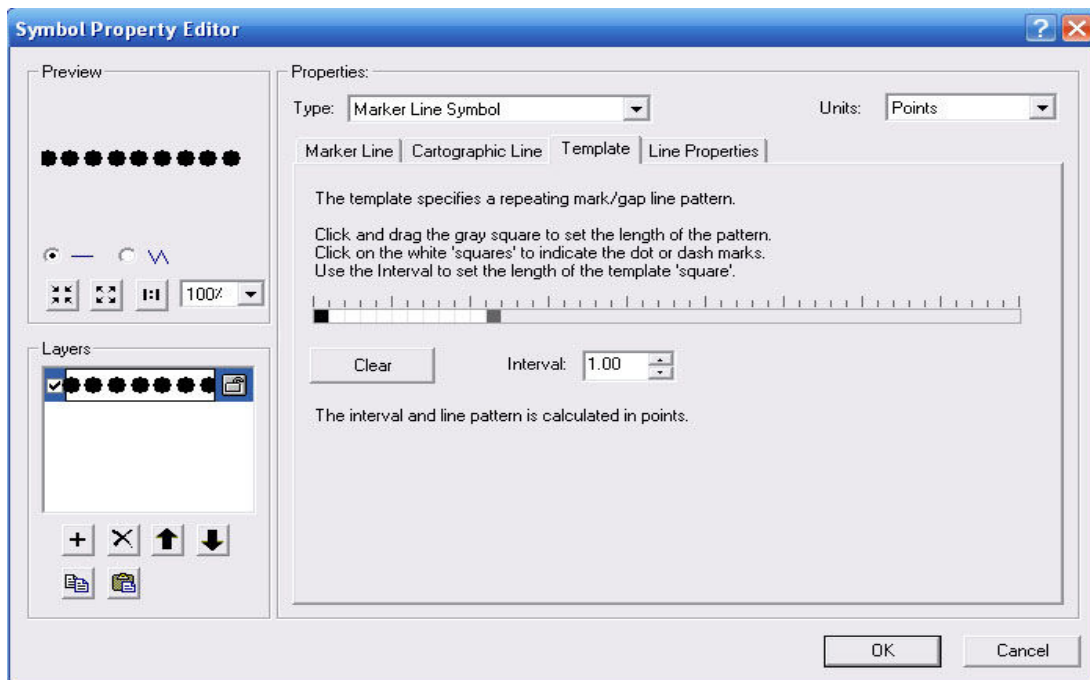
Symbol Property Editor

Preview

1:1 100%

Layers

Properties:

Type: Marker Line Symbol

Units: Points

Marker Line | Cartographic Line | Template | Line Properties

The template specifies a repeating mark/gap line pattern.

Click and drag the gray square to set the length of the pattern.
Click on the white 'squares' to indicate the dot or dash marks.
Use the Interval to set the length of the template 'square'.

Clear

Interval: 1.00

The interval and line pattern is calculated in points.

OK

Cancel